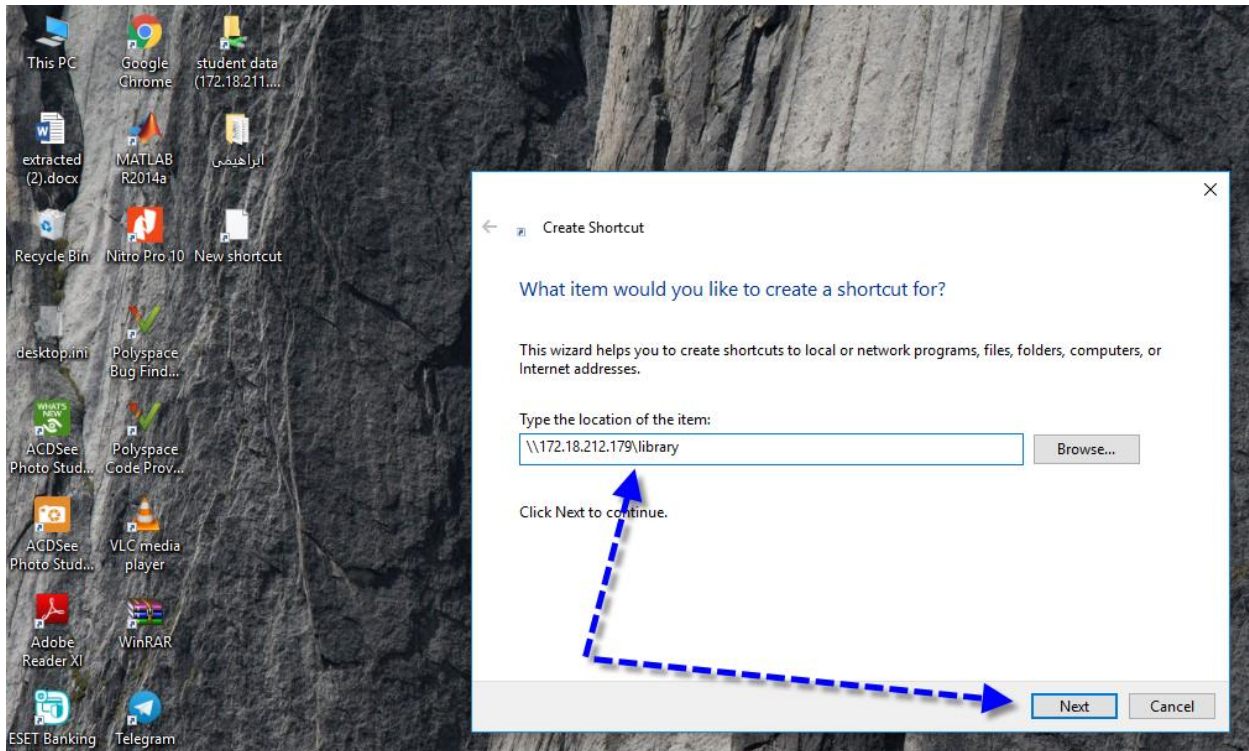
This PC
Google Chrome
student data (172.18.211....
extracted (2).docx
MATLAB R2014a
ابراهیمی
Recycle Bin
Nitro Pro 10
New shortcut
desktop.ini
Polyspace Bug Find...
WHAT'S NEW
ACDSee Photo Stud...
Polyspace Code Prov...
ACDSee Photo Stud...
VLC media player
Adobe Reader XI
WinRAR
ESET Banking
Telegram

×
Create Shortcut

What item would you like to create a shortcut for?

This wizard helps you to create shortcuts to local or network programs, files, folders, computers, or Internet addresses.

Type the location of the item:
\\172.18.212.179\library
Browse...

Click Next to continue.

Next
Cancel